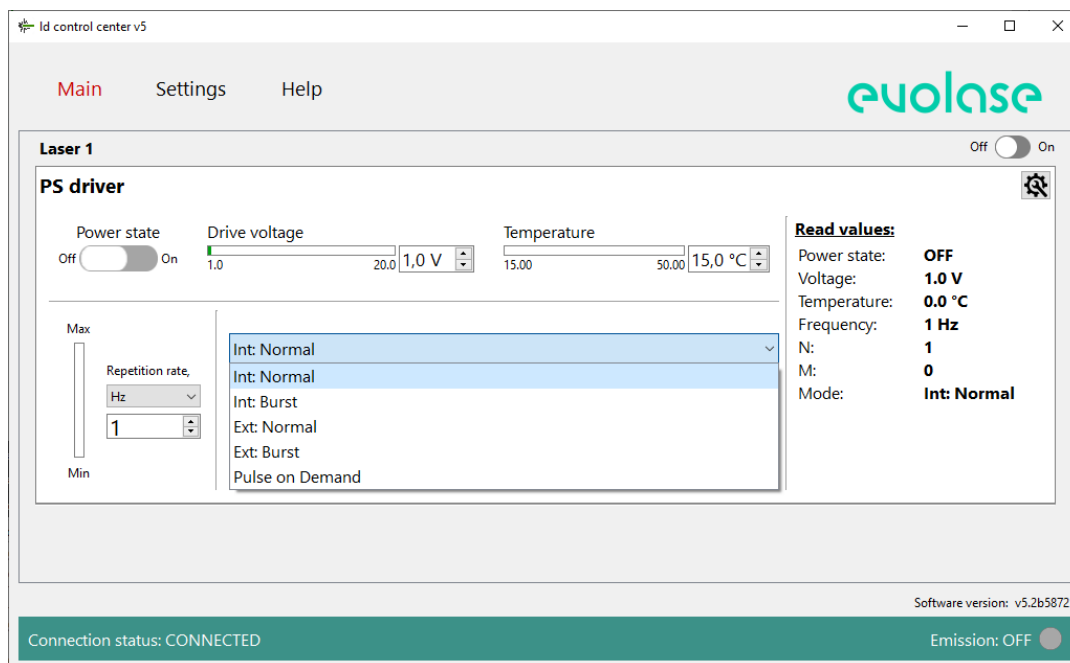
ld control center v5

Main Settings Help

evolase

Laser 1

Off On

PS driver

Power state
Off On

Drive voltage
1.0 20.0 1,0 V

Temperature
15.00 50.00 15,0 °C

Read values:

| | |
|---|---|
| Power state: | OFF |
| Voltage: | 1.0 V |
| Temperature: | 0.0 °C |
| Frequency: | 1 Hz |
| N: | 1 |
| M: | 0 |
| Mode: | Int: Normal |

Max

Min

Repetition rate,
Hz
1

Int: Normal
Int: Normal
Int: Burst
Ext: Normal
Ext: Burst
Pulse on Demand

Software version: v5.2b5872

Connection status: CONNECTED

Emission: OFF